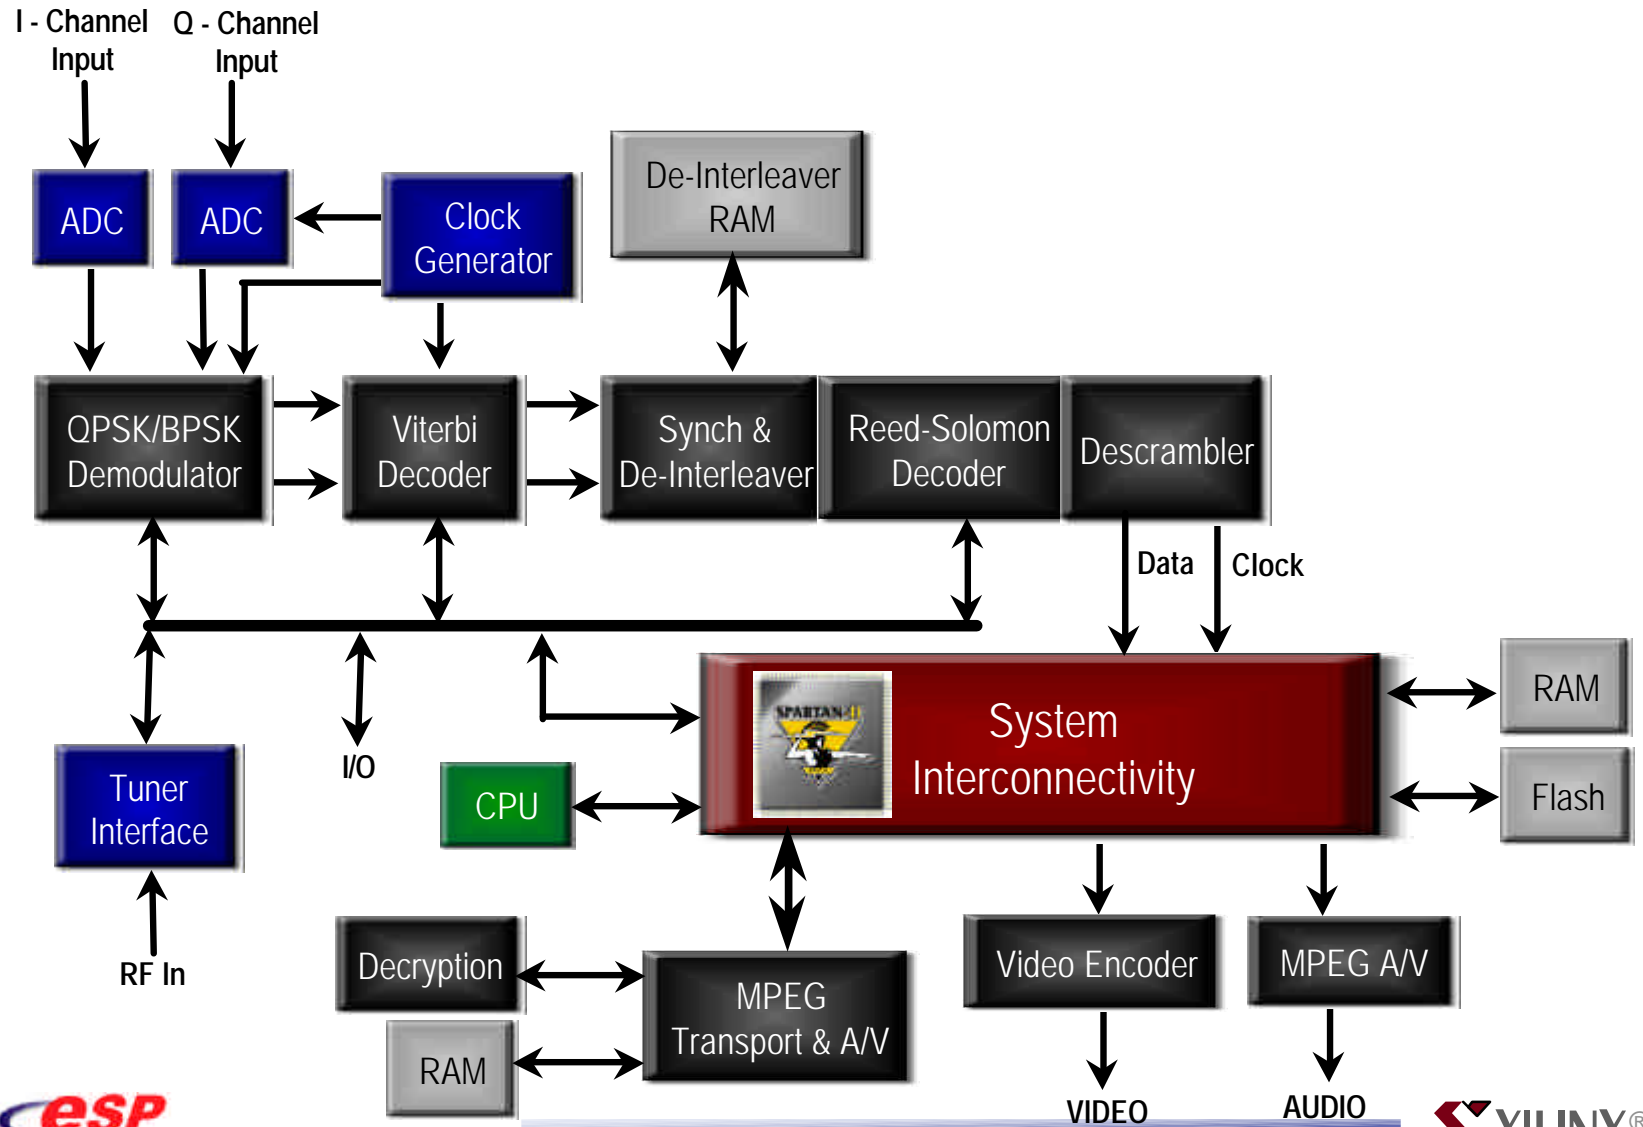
I - Channel Input

Q - Channel Input

ADC

ADC

Clock Generator

De-Interleaver RAM

QPSK/BPSK Demodulator

Viterbi Decoder

Synch & De-Interleaver

Reed-Solomon Decoder

Descrambler

Data

Clock

SPARTAN-II

System Interconnectivity

RAM

Flash

Tuner Interface

I/O

CPU

RF In

Decryption

RAM

MPEG Transport & A/V

Video Encoder

MPEG A/V

VIDEO

AUDIO

esp

XILINX®